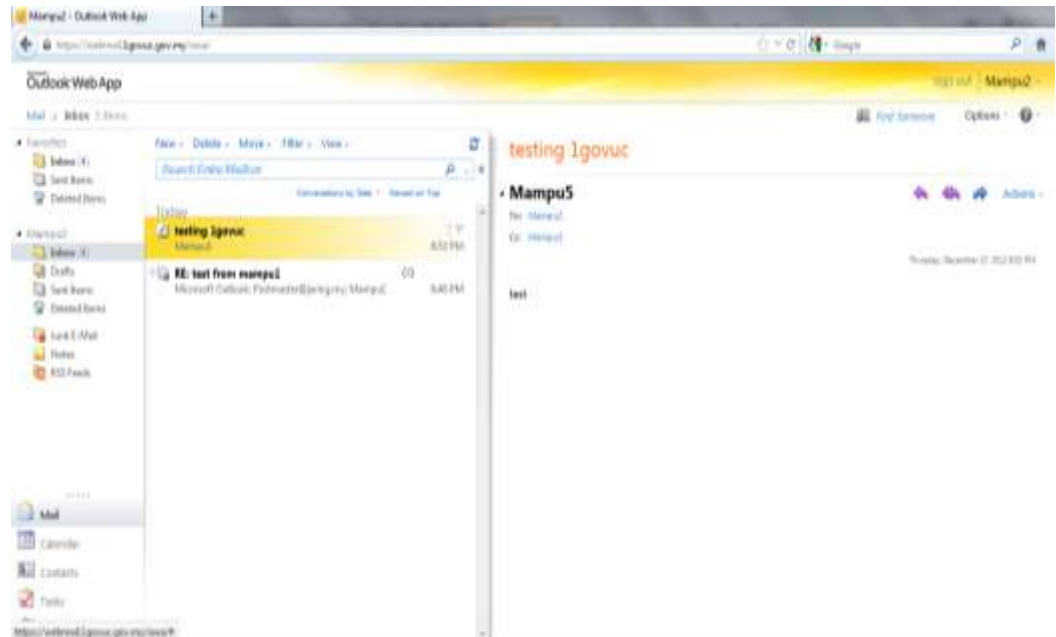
Mampu2 - Outlook Web App

https://webmail.1govuc.gov.my/owa/

Google

Outlook Web App

Sign out Mampu2

Mail > Inbox 3 Items

Find Someone Options

Favorites
Inbox (4)
Sent Items
Deleted Items

Mampu2
Inbox (4)
Drafts
Sent Items
Deleted Items
Junk E-Mail
Notes
RSS Feeds

New Delete Move Filter View

Search Entire Mailbox

Conversations by Date Newest on Top

Today

testing 1govuc
Mampu5
8:50 PM

RE: test from mampu1
Microsoft Outlook; Postmaster@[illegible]; Mampu1
8:48 PM

testing 1govuc

Mampu5

To: Mampu2
Cc: Mampu3

Actions

Thursday, December 27, 2012 8:50 PM

test

Mail
Calendar
Contacts
Tasks

https://webmail.1govuc.gov.my/owa/#